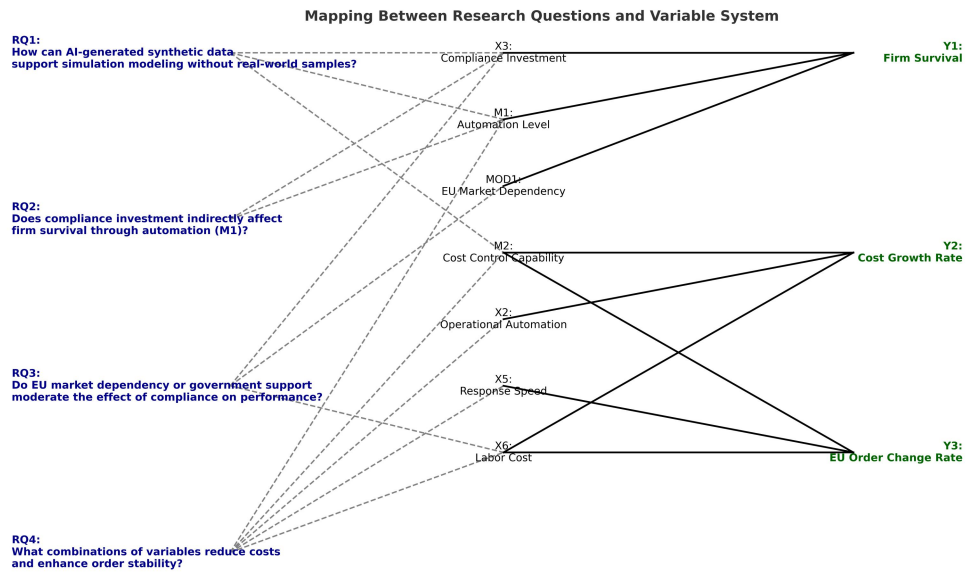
Mapping Between Research Questions and Variable System

RQ1:
How can AI-generated synthetic data support simulation modeling without real-world samples?

RQ2:
Does compliance investment indirectly affect firm survival through automation (M1)?

RQ3:
Do EU market dependency or government support moderate the effect of compliance on performance?

RQ4:
What combinations of variables reduce costs and enhance order stability?

X3:
Compliance Investment

M1:
Automation Level

MOD1:
EU Market Dependency

M2:
Cost Control Capability

X2:
Operational Automation

X5:
Response Speed

X6:
Labor Cost

Y1:
Firm Survival

Y2:
Cost Growth Rate

Y3:
EU Order Change Rate